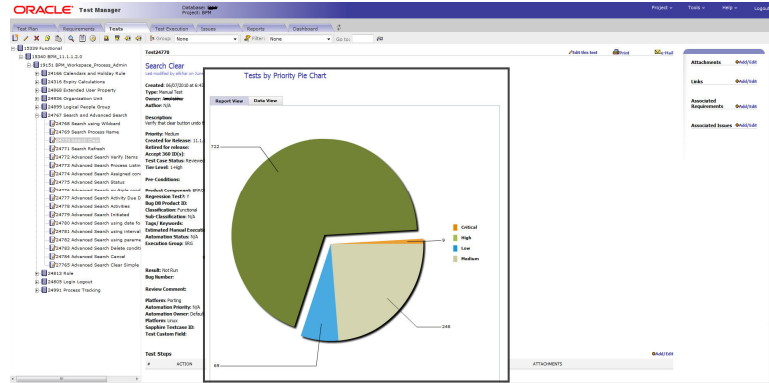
ORACLE Test Manager
Database: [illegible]
Project: BPM
Project ▾ Tools ▾ Help ▾ Logout

Test Plan | Requirements | Tests | Test Execution | Issues | Reports | Dashboard

Group: None | Filter: None | Go to:

15339 Functional
15340 BPM_11.1.1.2.0
19151 BPM_Workspace_Process_Admin
24166 Calendars and Holiday Rule
24316 Expiry Calculations
24469 Extended User Property
24936 Organization Unit
24899 Logical People Group
24767 Search and Advanced Search
24768 Search using Wildcard
24769 Search Process Name
24771 Search Refresh
24772 Advanced Search Verify Items
24773 Advanced Search Process Listin
24774 Advanced Search Assigned con
24775 Advanced Search Status
24776 Advanced Search multiple inpu
24777 Advanced Search Activity Due D
24778 Advanced Search Activities
24779 Advanced Search Initiated
24780 Advanced Search using date fo
24781 Advanced Search using interval
24782 Advanced Search using parame
24783 Advanced Search Delete conditi
24784 Advanced Search Cancel
27765 Advanced Search Clear Simple
24910 Role
24855 Login Logout
24991 Process Tracking

Test24778
Edit this test | Print | Mail

Search Clear
Last modified by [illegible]

Created: 06/07/2010 at 4:4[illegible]
Type: Manual Test
Owner: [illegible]
Author: N/A

Description:
Verify that clear button undo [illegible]

Priority: Medium
Created for Release: 11.1.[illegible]
Retired for release:
Num 360 ID(s):
Test Case Status: Reviewe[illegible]
Test Level: 1-High

Pre-Conditions:

Product Component: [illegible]
Regression Test?: Y
Bug DB Product ID:
Classification: Functional
Sub-Classification: N/A
Tags/ Keywords:
Estimated Manual Execut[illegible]
Automation Status: N/A
Execution Group: SRG

Result: Not Run
Bug Number:

Review Comment:

Platform: Porting
Automation Priority: N/A
Automation Owner: Defaul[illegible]
Platform: Linux
Sapphire Testcase ID:
Test Custom Field:

Test Steps
# | ACTION | ATTACHMENTS
Add/Edit

Attachments Add/Edit
Links Add/Edit
Associated Requirements Add/Edit
Associated Issues Add/Edit

Tests by Priority Pie Chart
Report View | Data View
722
9
248
69
Critical
High
Low
Medium